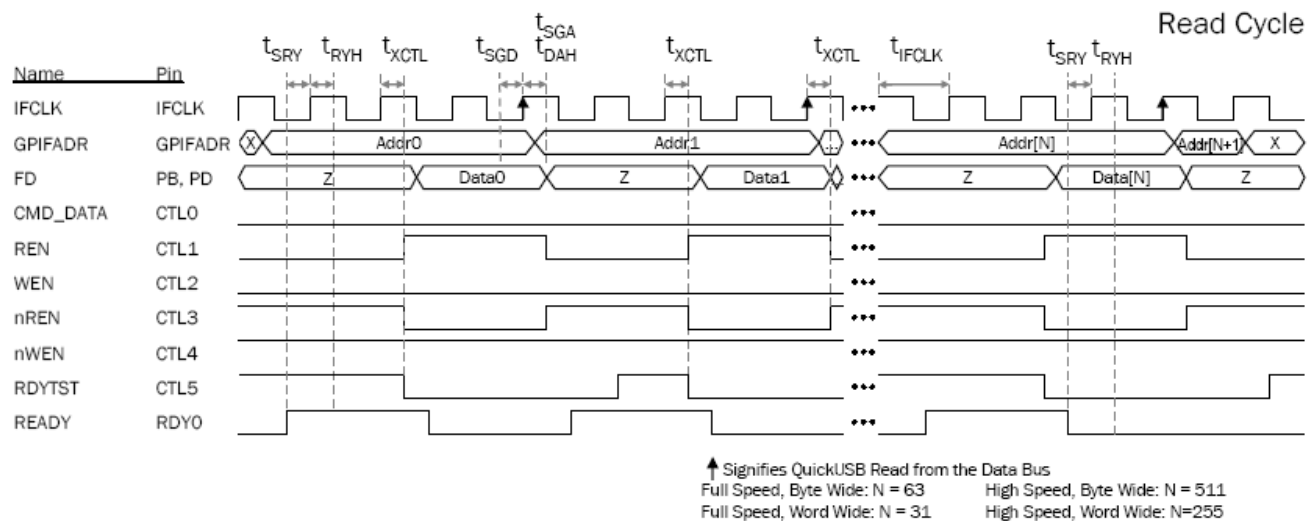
Read Cycle

$t_{SRY}$ $t_{RYH}$ $t_{XCTL}$ $t_{SGD}$ $t_{SGA}$ $t_{DAH}$ $t_{XCTL}$ $t_{XCTL}$ $t_{IFCLK}$ $t_{SRY}$ $t_{RYH}$

| Name | Pin |
|---|---|
| IFCLK | IFCLK |
| GPIFADR | GPIFADR |
| FD | PB, PD |
| CMD_DATA | CTL0 |
| REN | CTL1 |
| WEN | CTL2 |
| nREN | CTL3 |
| nWEN | CTL4 |
| RDYTST | CTL5 |
| READY | RDY0 |

X Addr0 Addr1 ... Addr[N] Addr[N+1] X

Z Data0 Z Data1 Z Data[N] Z

Signifies QuickUSB Read from the Data Bus
Full Speed, Byte Wide: N = 63
High Speed, Byte Wide: N = 511
Full Speed, Word Wide: N = 31
High Speed, Word Wide: N=255